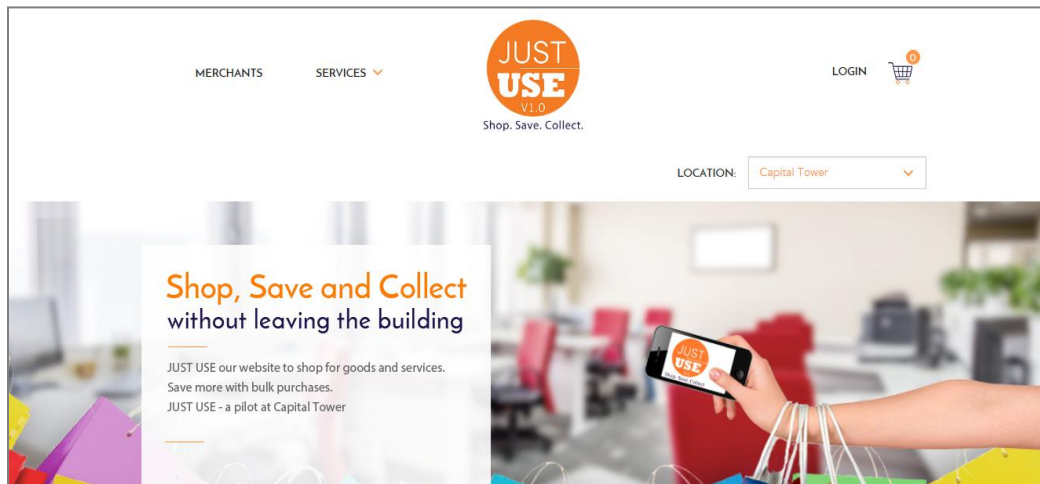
MERCHANTS SERVICES

JUST USE V1.0
Shop. Save. Collect.

LOGIN 0

LOCATION: Capital Tower

Shop, Save and Collect
without leaving the building

JUST USE our website to shop for goods and services.
Save more with bulk purchases.
JUST USE - a pilot at Capital Tower

JUST USE
Shop. Save. Collect.